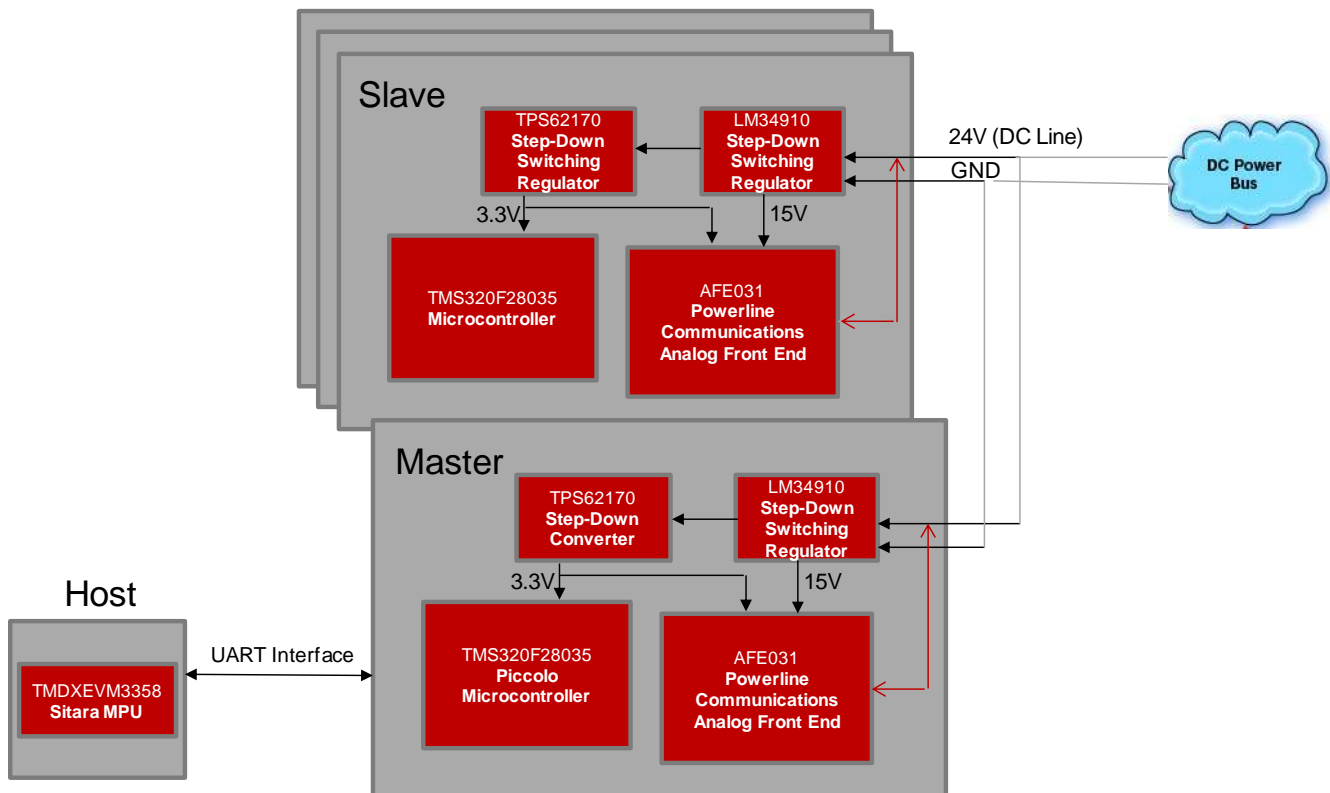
Slave

TPS62170
Step-Down
Switching
Regulator

LM34910
Step-Down
Switching
Regulator

24V (DC Line)

GND

DC Power
Bus

3.3V

15V

TMS320F28035
Microcontroller

AFE031
Powerline
Communications
Analog Front End

Master

TPS62170
Step-Down
Converter

LM34910
Step-Down
Switching
Regulator

3.3V

15V

TMS320F28035
Piccolo
Microcontroller

AFE031
Powerline
Communications
Analog Front End

Host

TMDXEVM3358
Sitara MPU

UART Interface